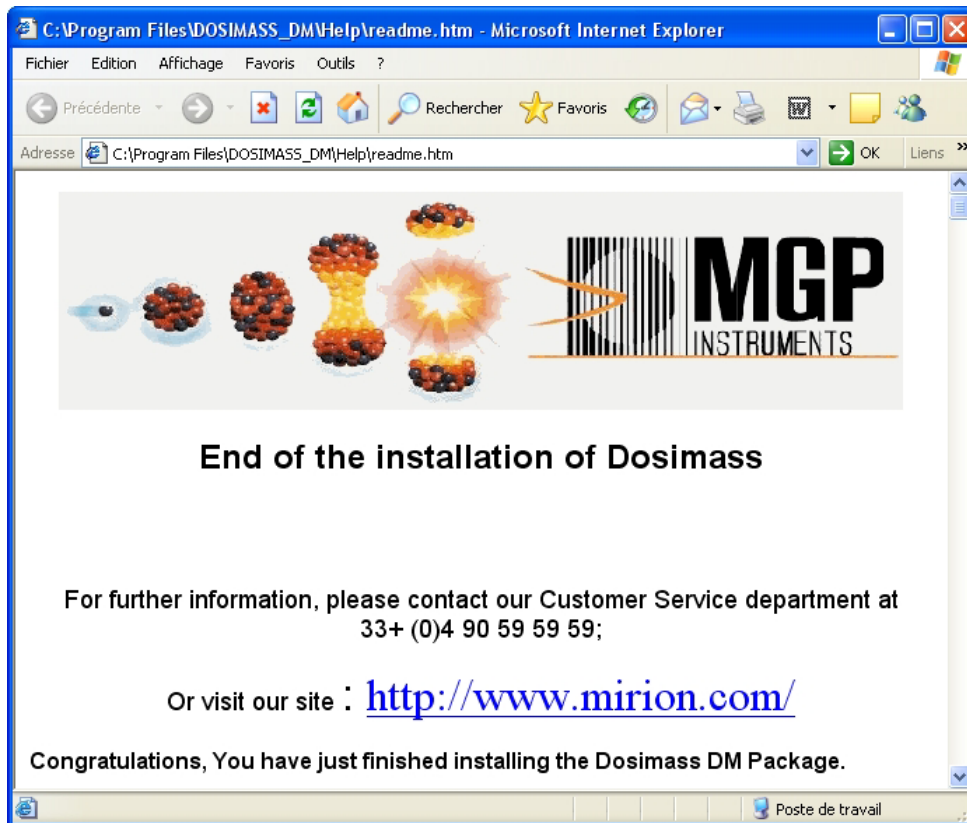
C:\Program Files\DOSIMASS_DM\Help\readme.htm - Microsoft Internet Explorer

Fichier Edition Affichage Favoris Outils ?

Précédente Rechercher Favoris

Adresse C:\Program Files\DOSIMASS_DM\Help\readme.htm OK Liens

MGP INSTRUMENTS

End of the installation of Dosimass

For further information, please contact our Customer Service department at 33+ (0)4 90 59 59 59;

Or visit our site : http://www.mirion.com/

Congratulations, You have just finished installing the Dosimass DM Package.

Poste de travail